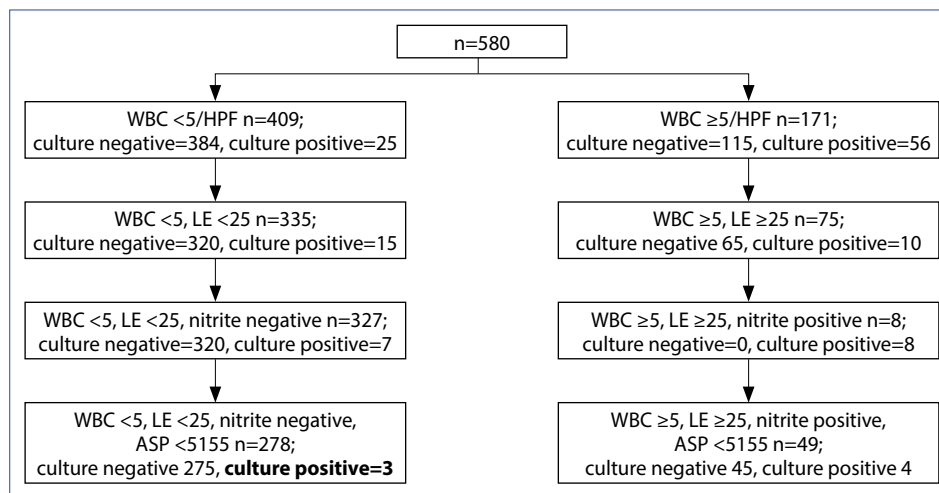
n=580

WBC <5/HPF n=409;
culture negative=384, culture positive=25

WBC <5, LE <25 n=335;
culture negative=320, culture positive=15

WBC <5, LE <25, nitrite negative n=327;
culture negative=320, culture positive=7

WBC <5, LE <25, nitrite negative,
ASP <5155 n=278;
culture negative 275, **culture positive=3**

WBC ≥5/HPF n=171;
culture negative=115, culture positive=56

WBC ≥5, LE ≥25 n=75;
culture negative 65, culture positive=10

WBC ≥5, LE ≥25, nitrite positive n=8;
culture negative=0, culture positive=8

WBC ≥5, LE ≥25, nitrite positive,
ASP <5155 n=49;
culture negative 45, culture positive 4